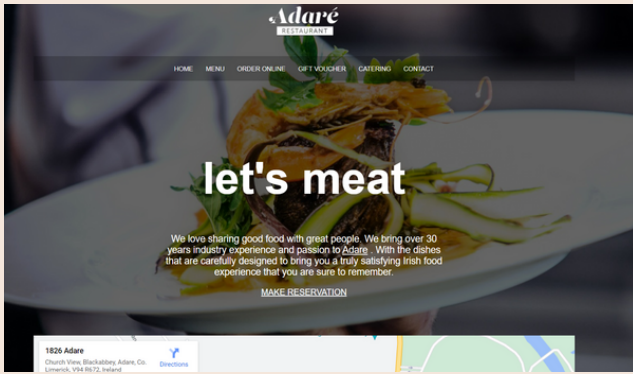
Adaré
RESTAURANT

HOME MENU ORDER ONLINE GIFT VOUCHER CATERING CONTACT

let's meat

We love sharing good food with great people. We bring over 30 years industry experience and passion to Adare . With the dishes that are carefully designed to bring you a truly satisfying Irish food experience that you are sure to remember.

MAKE RESERVATION

1826 Adare
Church View, Blackabbey, Adare, Co. Limerick, V94 R672, Ireland
Directions